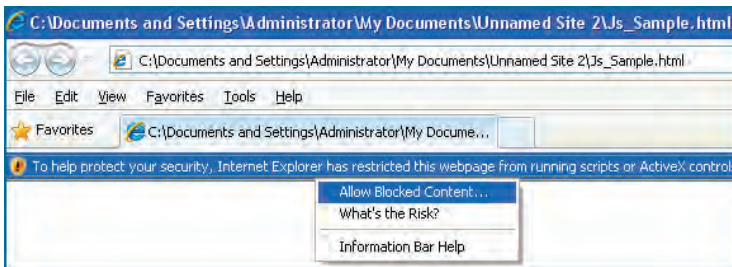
C:\Documents and Settings\Administrator\My Documents\Unnamed Site 2\Js_Sample.html

C:\Documents and Settings\Administrator\My Documents\Unnamed Site 2\Js_Sample.html

File Edit View Favorites Tools Help

Favorites C:\Documents and Settings\Administrator\My Docume...

To help protect your security, Internet Explorer has restricted this webpage from running scripts or ActiveX control

Allow Blocked Content...
What's the Risk?
Information Bar Help